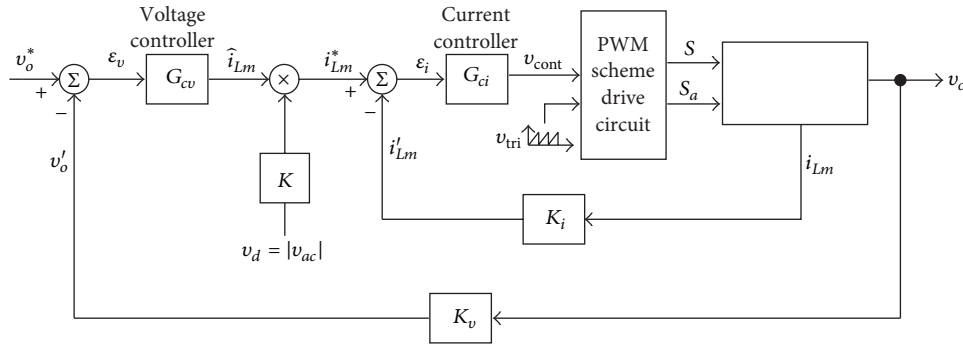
Voltage controller

Current controller

$v_o^*$

+

$\Sigma$

−

$\varepsilon_v$

$G_{cv}$

$\hat{i}_{Lm}$

$\times$

$i_{Lm}^*$

+

$\Sigma$

−

$\varepsilon_i$

$G_{ci}$

$v_{\text{cont}}$

PWM scheme drive circuit

$S$

$S_a$

$v_o$

$v_{\text{tri}}$

$v_o'$

$K$

$i_{Lm}'$

$i_{Lm}$

$K_i$

$v_d = |v_{ac}|$

$K_v$